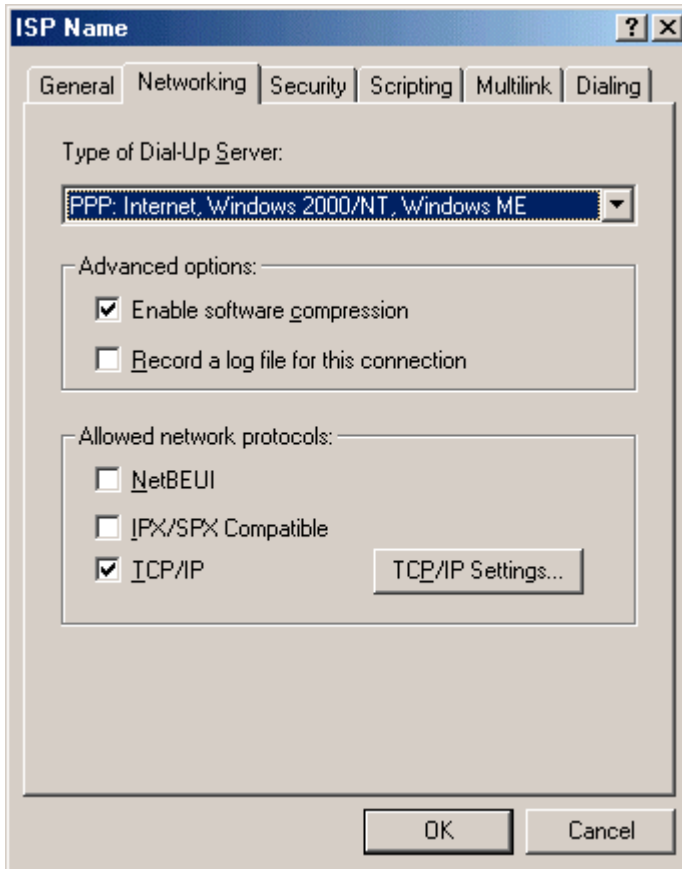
ISP Name

? X

General | Networking | Security | Scripting | Multilink | Dialing

Type of Dial-Up Server:

PPP: Internet, Windows 2000/NT, Windows ME

Advanced options:

☑ Enable software compression

☐ Record a log file for this connection

Allowed network protocols:

☐ NetBEUI

☐ IPX/SPX Compatible

☑ TCP/IP

TCP/IP Settings...

OK

Cancel